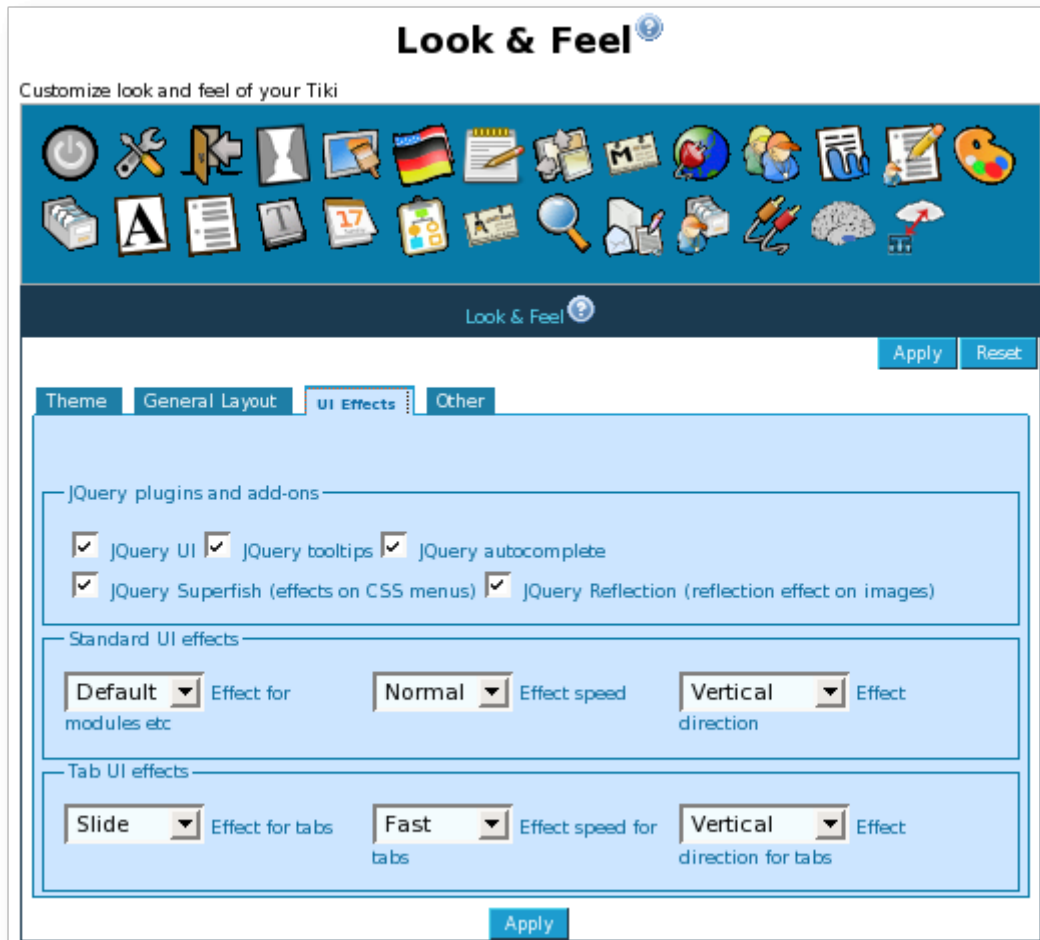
Look & Feel

Customize look and feel of your Tiki

17

Look & Feel

Apply Reset

Theme General Layout UI Effects Other

JQuery plugins and add-ons

JQuery UI JQuery tooltips JQuery autocomplete

JQuery Superfish (effects on CSS menus) JQuery Reflection (reflection effect on images)

Standard UI effects

Default Effect for modules etc

Normal Effect speed

Vertical Effect direction

Tab UI effects

Slide Effect for tabs

Fast Effect speed for tabs

Vertical Effect direction for tabs

Apply